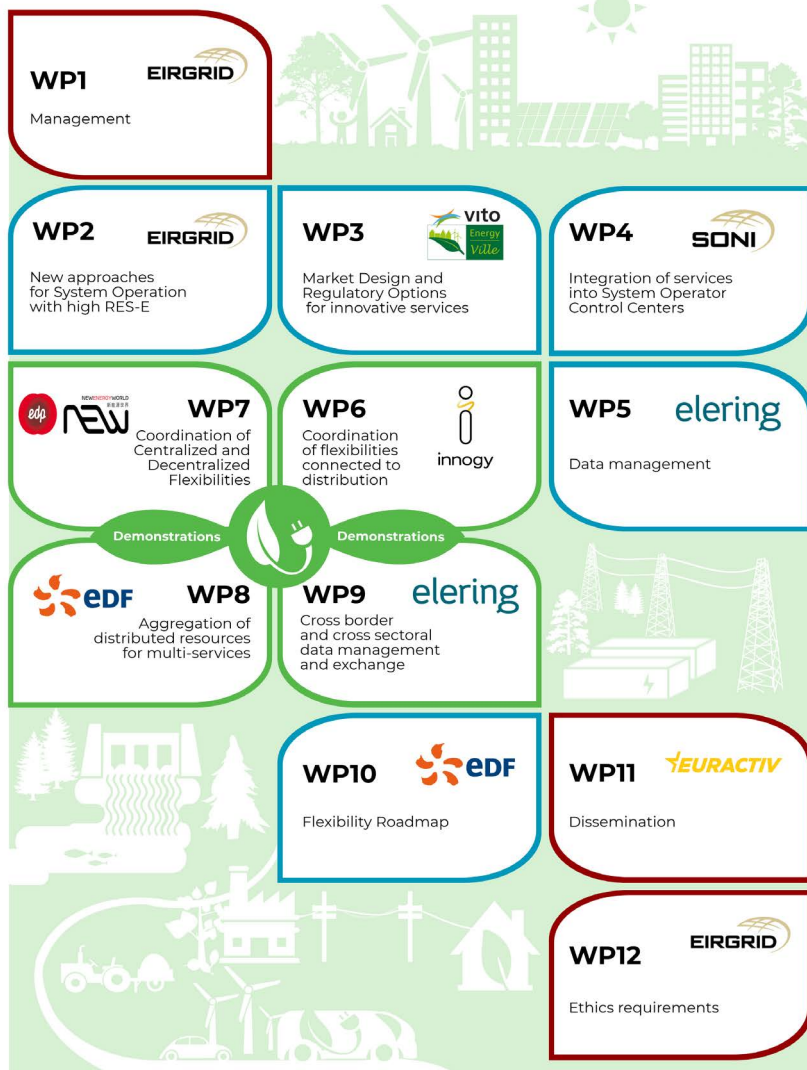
WP1 EIRGRID

Management

WP2 EIRGRID

New approaches for System Operation with high RES-E

WP3 vito Energy Ville

Market Design and Regulatory Options for innovative services

WP4 SONI

Integration of services into System Operator Control Centers

edp NEW ENERGY WORLD NEW

WP7

Coordination of Centralized and Decentralized Flexibilities

WP6 innogy

Coordination of flexibilities connected to distribution

WP5 elering

Data management

Demonstrations

Demonstrations

EDF WP8

Aggregation of distributed resources for multi-services

WP9 elering

Cross border and cross sectoral data management and exchange

WP10 EDF

Flexibility Roadmap

WP11 EURACTIV

Dissemination

EIRGRID

WP12

Ethics requirements